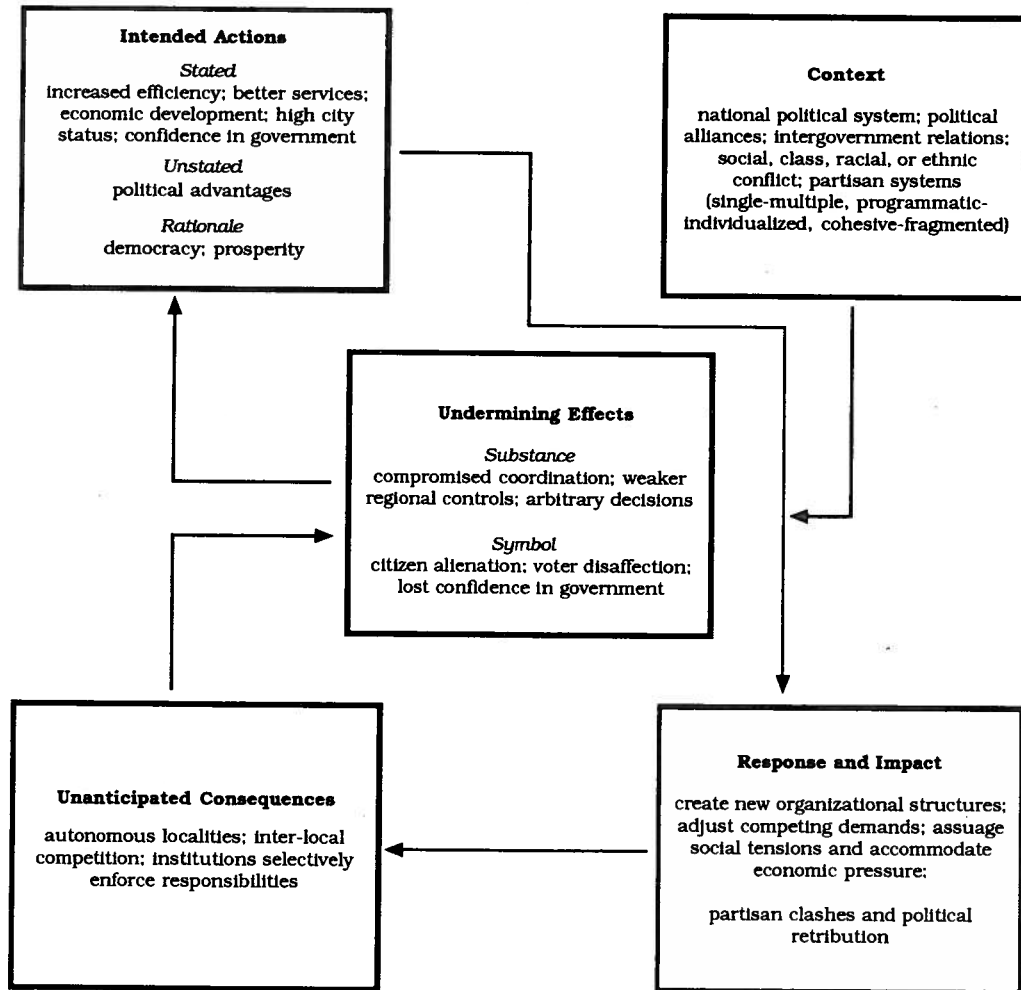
**Intended Actions**

*Stated*
increased efficiency; better services; economic development; high city status; confidence in government

*Unstated*
political advantages

*Rationale*
democracy; prosperity

**Context**

national political system; political alliances; intergovernment relations; social, class, racial, or ethnic conflict; partisan systems (single-multiple, programmatic-individualized, cohesive-fragmented)

**Undermining Effects**

*Substance*
compromised coordination; weaker regional controls; arbitrary decisions

*Symbol*
citizen alienation; voter disaffection; lost confidence in government

**Unanticipated Consequences**

autonomous localities; inter-local competition; institutions selectively enforce responsibilities

**Response and Impact**

create new organizational structures; adjust competing demands; assuage social tensions and accommodate economic pressure;

partisan clashes and political retribution